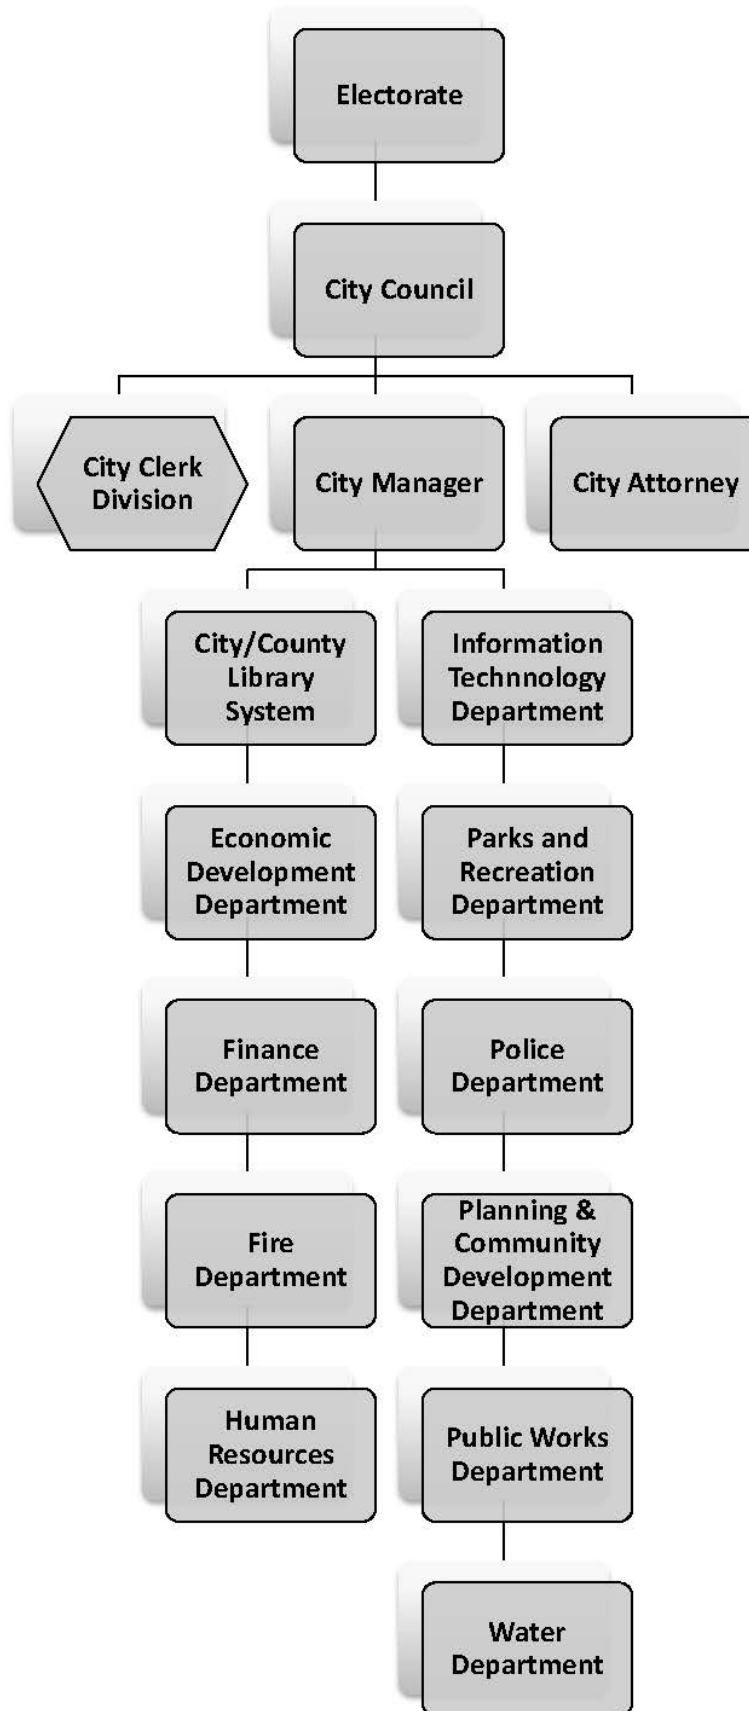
Electorate

City Council

City Clerk Division

City Manager

City Attorney

City/County Library System

Economic Development Department

Finance Department

Fire Department

Human Resources Department

Information Technnology Department

Parks and Recreation Department

Police Department

Planning & Community Development Department

Public Works Department

Water Department